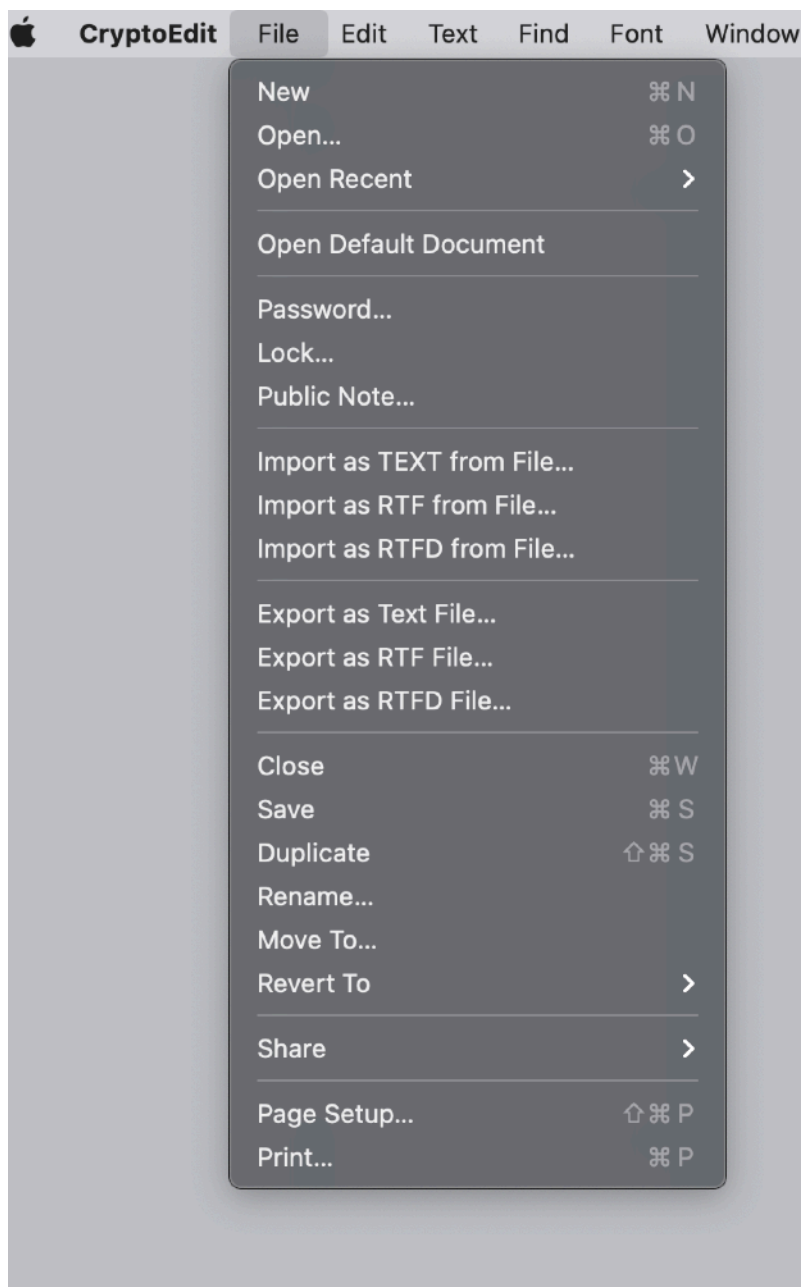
CryptoEdit File Edit Text Find Font Window

New ⌘N
Open... ⌘O
Open Recent >

Open Default Document

Password...
Lock...
Public Note...

Import as TEXT from File...
Import as RTF from File...
Import as RTFD from File...

Export as Text File...
Export as RTF File...
Export as RTFD File...

Close ⌘W
Save ⌘S
Duplicate ⇧⌘S
Rename...
Move To...
Revert To >

Share >

Page Setup... ⇧⌘P
Print... ⌘P